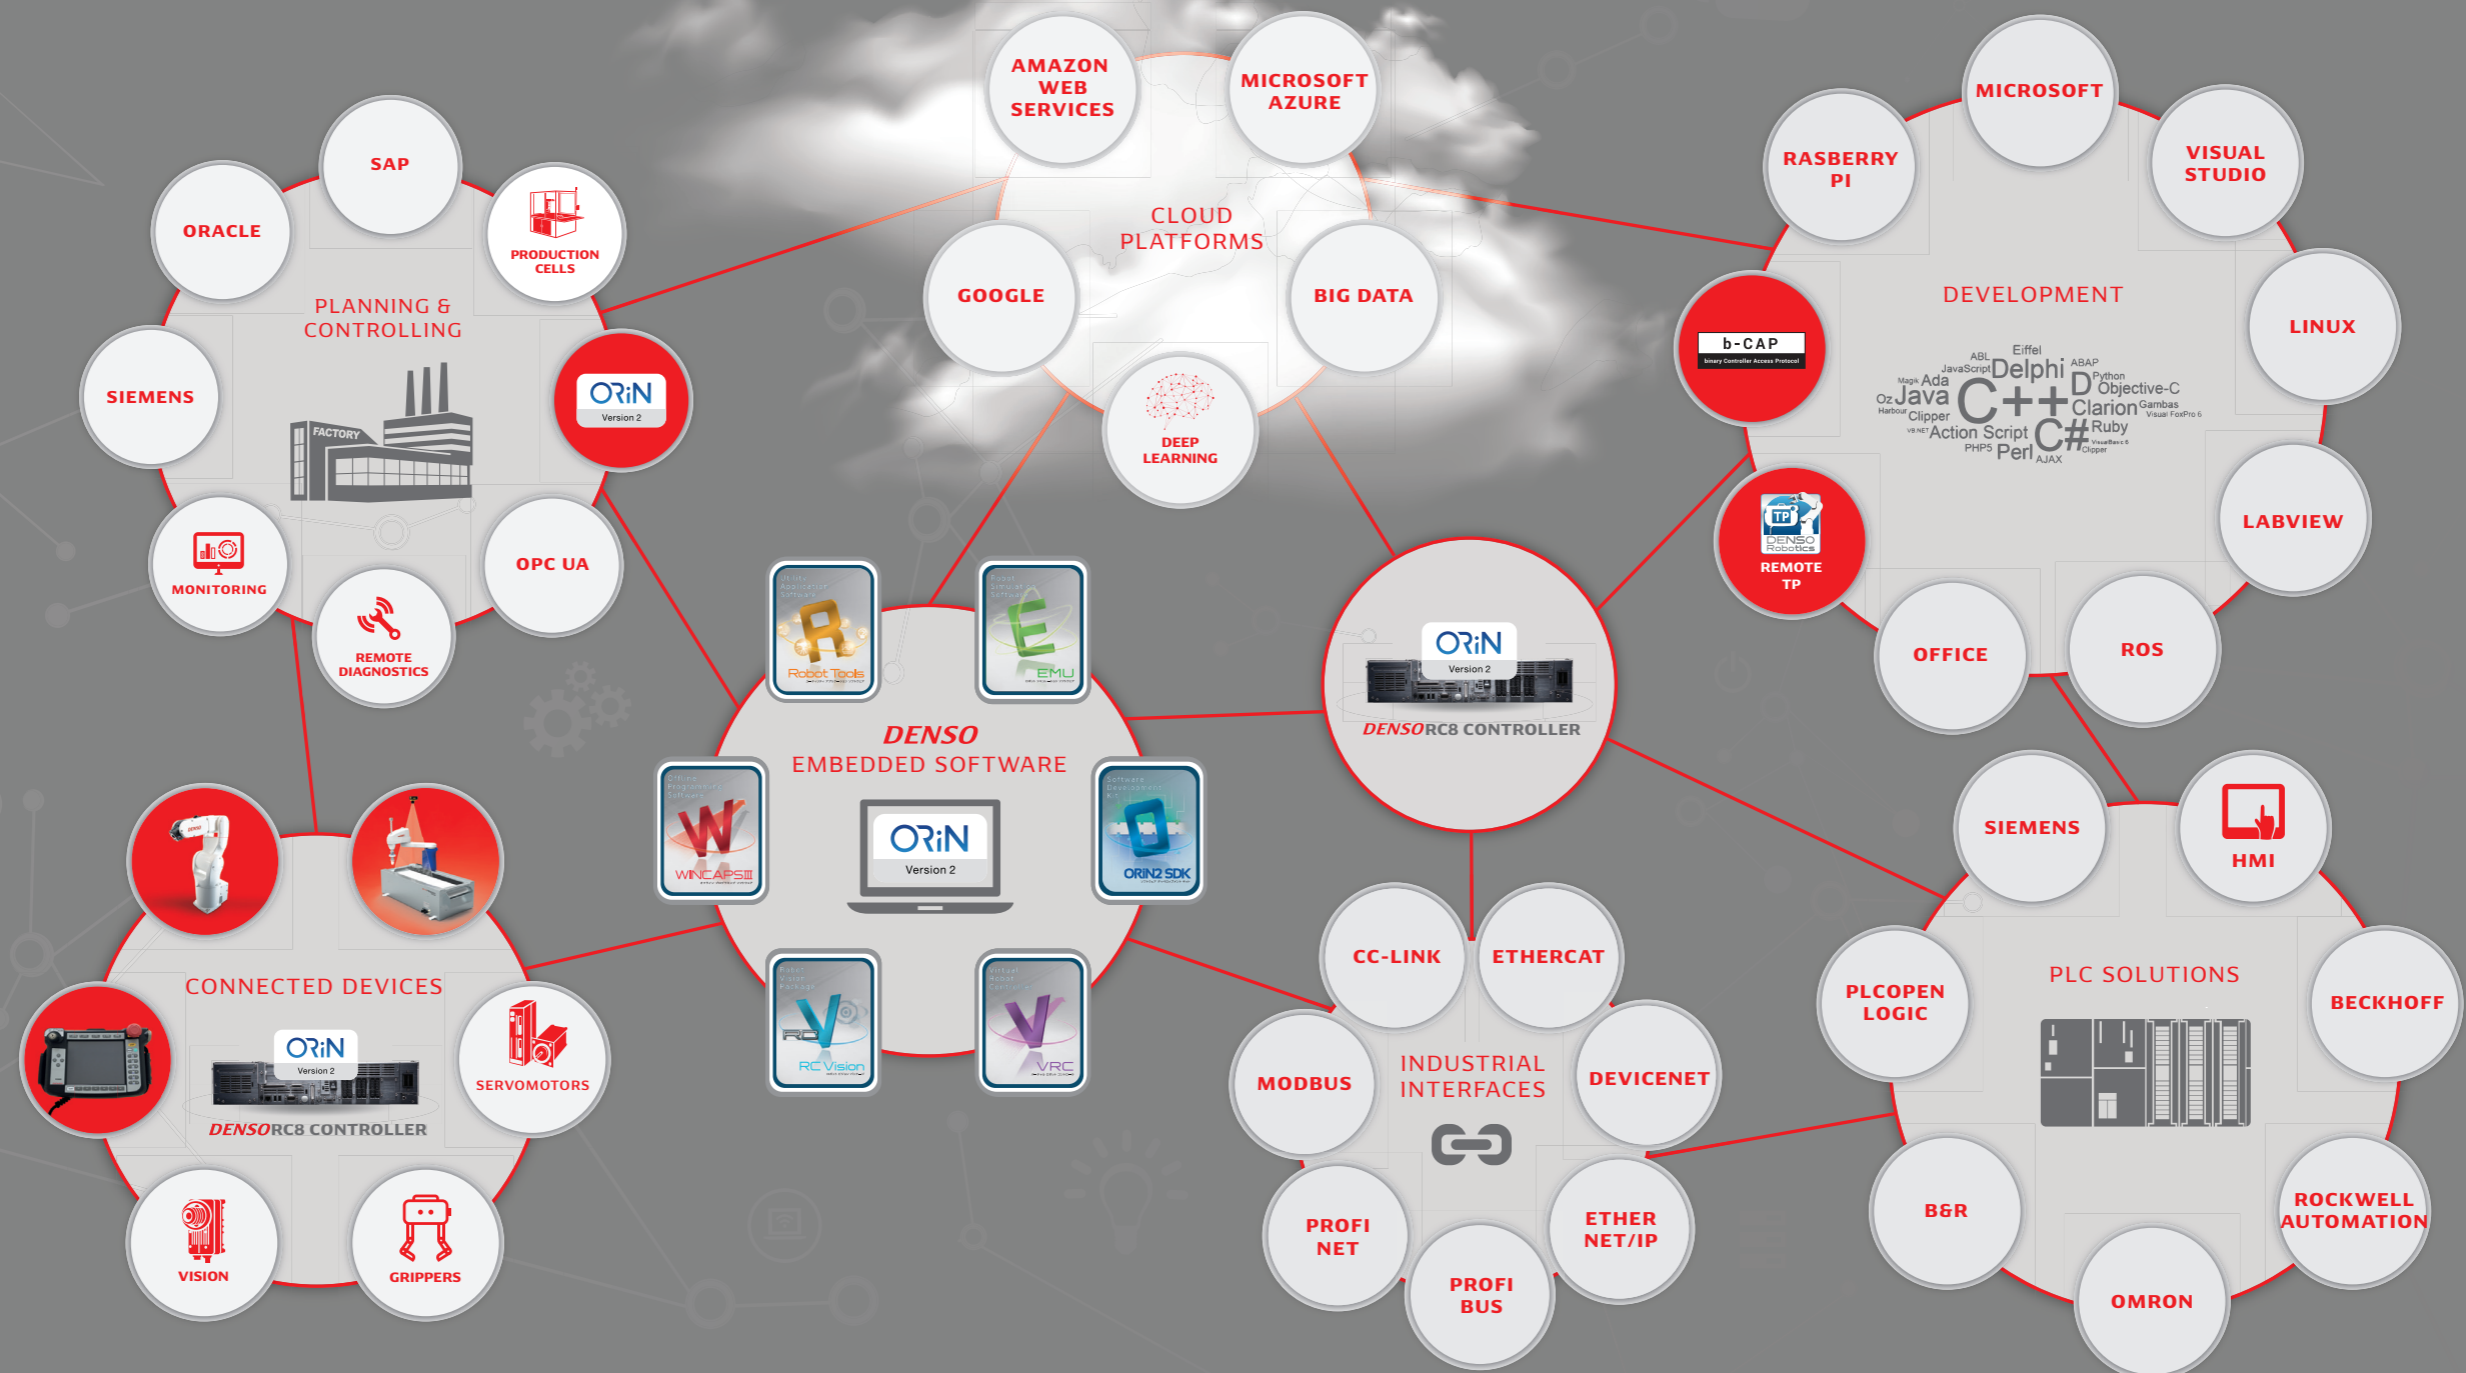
AMAZON WEB SERVICES

MICROSOFT AZURE

CLOUD PLATFORMS

GOOGLE

BIG DATA

DEEP LEARNING

SAP

ORACLE

PRODUCTION CELLS

PLANNING & CONTROLLING

SIEMENS

FACTORY

ORiN Version 2

MONITORING

OPC UA

REMOTE DIAGNOSTICS

MICROSOFT

RASBERRY PI

VISUAL STUDIO

DEVELOPMENT

b-CAP

binary Controller Access Protocol

LINUX

ABL Eiffel JavaScript Delphi ABAP Python Magik Ada D Objective-C Oz Java C++ Clarion Gambas Harbour Clipper Visual FoxPro 6 VB.NET Action Script C# Ruby PHP5 Perl AJAX VisualBasic 6 Clipper

LABVIEW

TP DENSO Robotics REMOTE TP

OFFICE

ROS

Robot Tools

EMU

DENSO EMBEDDED SOFTWARE

ORiN Version 2

WINCAPSIII

ORiN2 SDK

RC Vision

VRC

ORiN Version 2

DENSO RC8 CONTROLLER

SIEMENS

HMI

CONNECTED DEVICES

ORiN Version 2

DENSO RC8 CONTROLLER

SERVOMOTORS

VISION

GRIPPERS

CC-LINK

ETHERCAT

MODBUS

INDUSTRIAL INTERFACES

DEVICENET

PROFI NET

PROFI BUS

ETHER NET/IP

PLCOPEN LOGIC

PLC SOLUTIONS

BECKHOFF

B&R

ROCKWELL AUTOMATION

OMRON